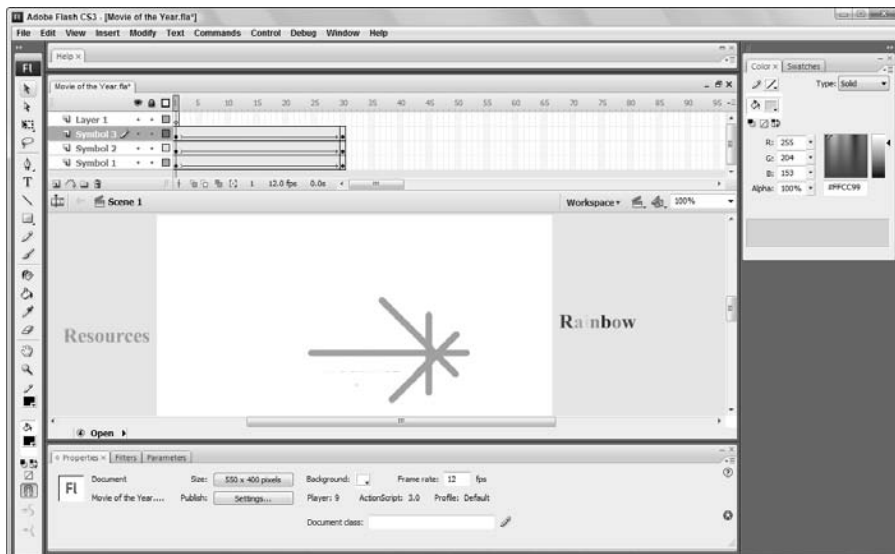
Adobe Flash CS3 - [Movie of the Year.fla*]

File Edit View Insert Modify Text Commands Control Debug Window Help

Help ×

Movie of the Year.fla*

5 10 15 20 25 30 35 40 45 50 55 60 65 70 75 80 85 90 95

Layer 1
Symbol 3
Symbol 2
Symbol 1

1 12.0 fps 0.0s

Scene 1

Workspace 100%

Resources

Rainbow

Open

Properties × Filters Parameters

Fl

Document

Movie of the Year....

Size: 550 x 400 pixels

Publish: Settings...

Background:

Frame rate: 12 fps

Player: 9 ActionScript: 3.0 Profile: Default

Document class:

Color × Swatches

Type: Solid

R: 255
G: 204
B: 153
Alpha: 100%

#FFCC99